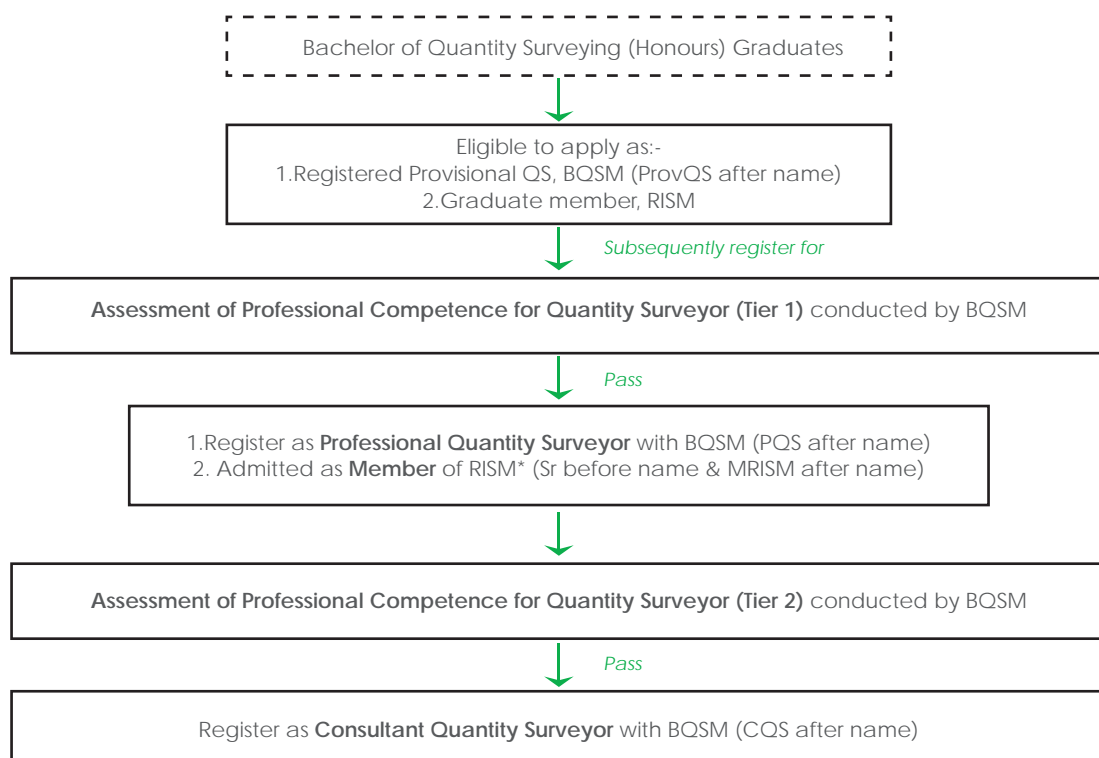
Bachelor of Quantity Surveying (Honours) Graduates

Eligible to apply as:-
1.Registered Provisional QS, BQSM (ProvQS after name)
2.Graduate member, RISM

Subsequently register for

Assessment of Professional Competence for Quantity Surveyor (Tier 1) conducted by BQSM

Pass

1.Register as Professional Quantity Surveyor with BQSM (PQS after name)
2. Admitted as Member of RISM* (Sr before name & MRISM after name)

Assessment of Professional Competence for Quantity Surveyor (Tier 2) conducted by BQSM

Pass

Register as Consultant Quantity Surveyor with BQSM (CQS after name)